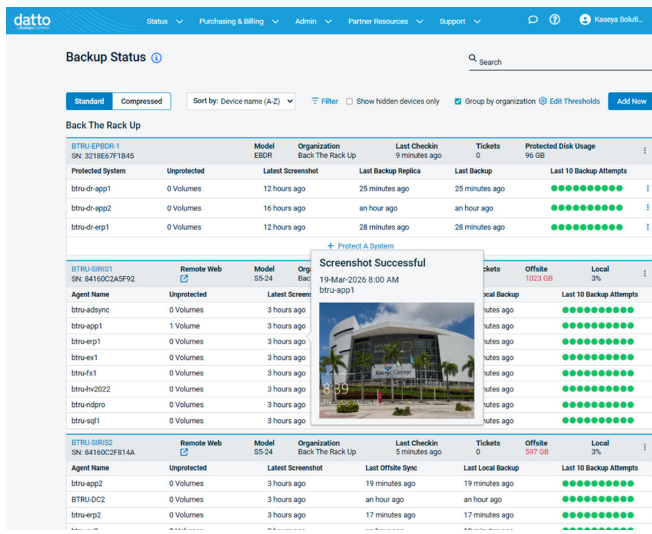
datto a Kaseya company

Status Purchasing & Billing Admin Partner Resources Support Kaseya Soluti...

Backup Status

Search

Standard Compressed Sort by: Device name (A-Z) Filter Show hidden devices only Group by organization Edit Thresholds Add New

Back The Rack Up

| BTRU-EPBDR-1 SN: 3218E67F1B45 | | Model EBDR | Organization Back The Rack Up | Last Checkin 9 minutes ago | Tickets 0 | Protected Disk Usage 96 GB |
|---|---|---|---|---|---|---|
| Protected System | Unprotected | Last Screenshot | Last Backup Replica | Last Backup | Last 10 Backup Attempts | |
| btru-dr-app1 | 0 Volumes | 12 hours ago | 25 minutes ago | 25 minutes ago | | |
| btru-dr-app2 | 0 Volumes | 16 hours ago | an hour ago | an hour ago | | |
| btru-dr-erp1 | 0 Volumes | 12 hours ago | 28 minutes ago | 28 minutes ago | | |

+ Protect A System

Screenshot Successful
19-Mar-2026 8:00 AM
btru-app1

8:39

| BTRU-SIRIS1 SN: 84160C2A5F92 | Remote Web | Model S5-24 | Orga Bac | | Tickets | Offsite 1023 GB | Local 3% |
|---|---|---|---|---|---|---|---|
| Agent Name | Unprotected | Last Screensh | | | Local Backup | Last 10 Backup Attempts | |
| btru-adsync | 0 Volumes | 3 hours ago | | | inutes ago | | |
| btru-app1 | 1 Volume | 3 hours ago | | | inutes ago | | |
| btru-erp1 | 0 Volumes | 3 hours ago | | | inutes ago | | |
| btru-ex1 | 0 Volumes | 3 hours ago | | | inutes ago | | |
| btru-fs1 | 0 Volumes | 3 hours ago | | | inutes ago | | |
| btru-hv2022 | 0 Volumes | 3 hours ago | | | inutes ago | | |
| btru-ndpro | 0 Volumes | 3 hours ago | | | inutes ago | | |
| btru-sql1 | 0 Volumes | 3 hours ago | | | inutes ago | | |

| BTRU-SIRIS2 SN: 84160C2F814A | Remote Web | Model S5-24 | Organization Back The Rack Up | Last Checkin 5 minutes ago | Tickets 0 | Offsite 597 GB | Local 3% |
|---|---|---|---|---|---|---|---|
| Agent Name | Unprotected | Last Screenshot | Last Offsite Sync | Last Local Backup | Last 10 Backup Attempts | | |
| btru-app2 | 0 Volumes | 3 hours ago | 19 minutes ago | 19 minutes ago | | | |
| BTRU-DC2 | 0 Volumes | 3 hours ago | an hour ago | an hour ago | | | |
| btru-erp2 | 0 Volumes | 3 hours ago | 17 minutes ago | 17 minutes ago | | | |